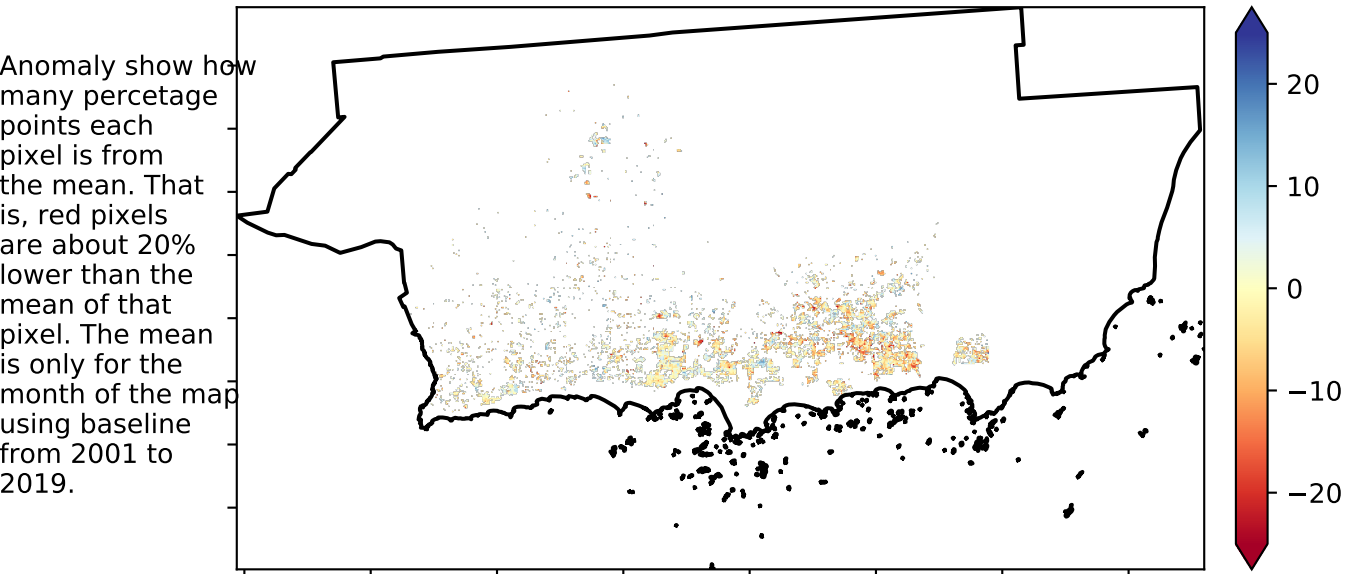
Anomaly show how many percetage points each pixel is from the mean. That is, red pixels are about 20% lower than the mean of that pixel. The mean is only for the month of the map using baseline from 2001 to 2019.

20
10
0
−10
−20